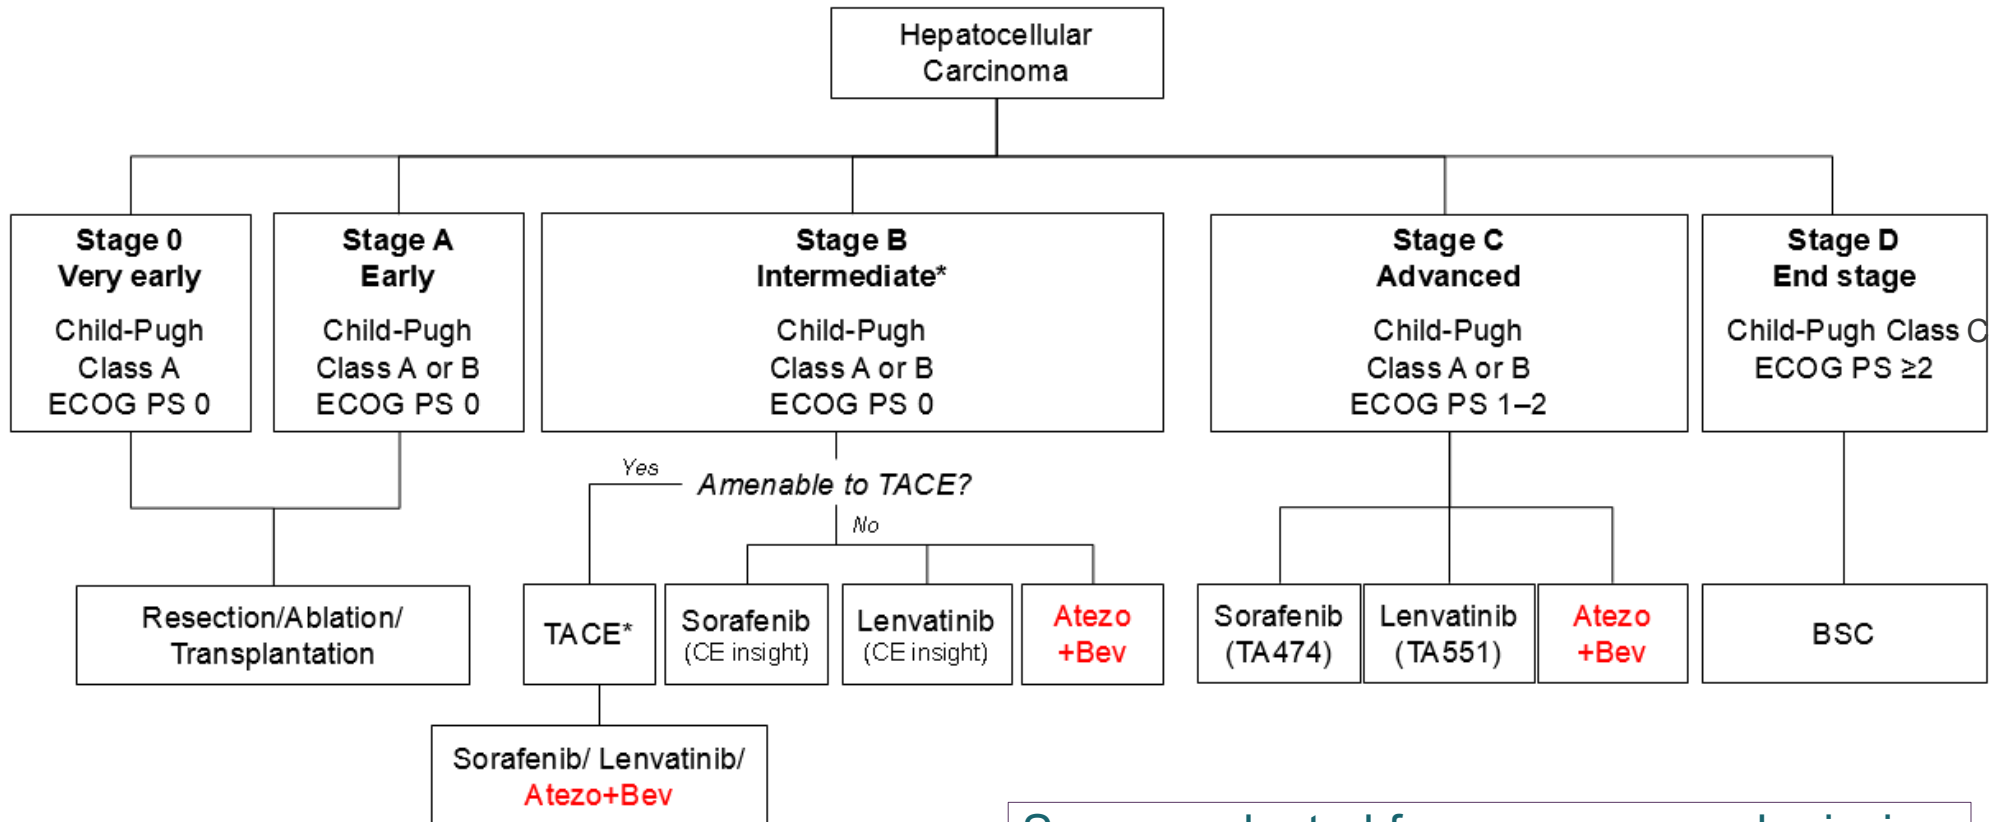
Hepatocellular Carcinoma

**Stage 0**
**Very early**
Child-Pugh Class A
ECOG PS 0

**Stage A**
**Early**
Child-Pugh Class A or B
ECOG PS 0

**Stage B**
**Intermediate***
Child-Pugh Class A or B
ECOG PS 0

**Stage C**
**Advanced**
Child-Pugh Class A or B
ECOG PS 1–2

**Stage D**
**End stage**
Child-Pugh Class C
ECOG PS ≥2

Yes
Amenable to TACE?
No

Resection/Ablation/ Transplantation

TACE*

Sorafenib (CE insight)

Lenvatinib (CE insight)

Atezo +Bev

Sorafenib (TA474)

Lenvatinib (TA551)

Atezo +Bev

BSC

Sorafenib/ Lenvatinib/ Atezo+Bev

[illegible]